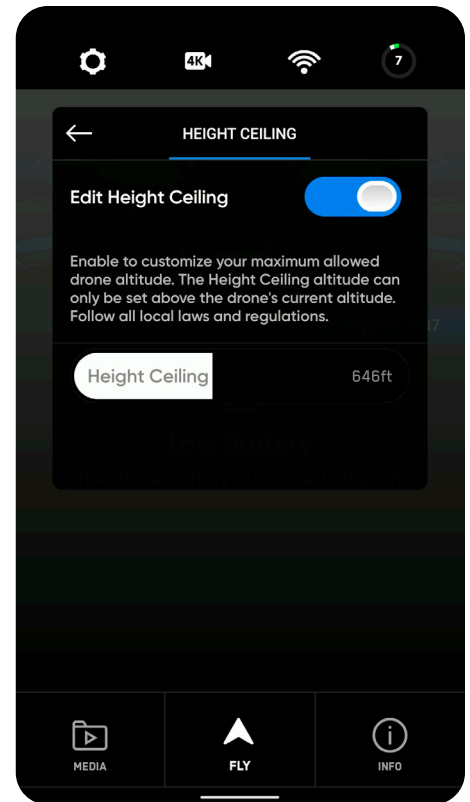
4K

7

HEIGHT CEILING

Edit Height Ceiling

Enable to customize your maximum allowed drone altitude. The Height Ceiling altitude can only be set above the drone's current altitude. Follow all local laws and regulations.

Height Ceiling

646ft

MEDIA

FLY

INFO